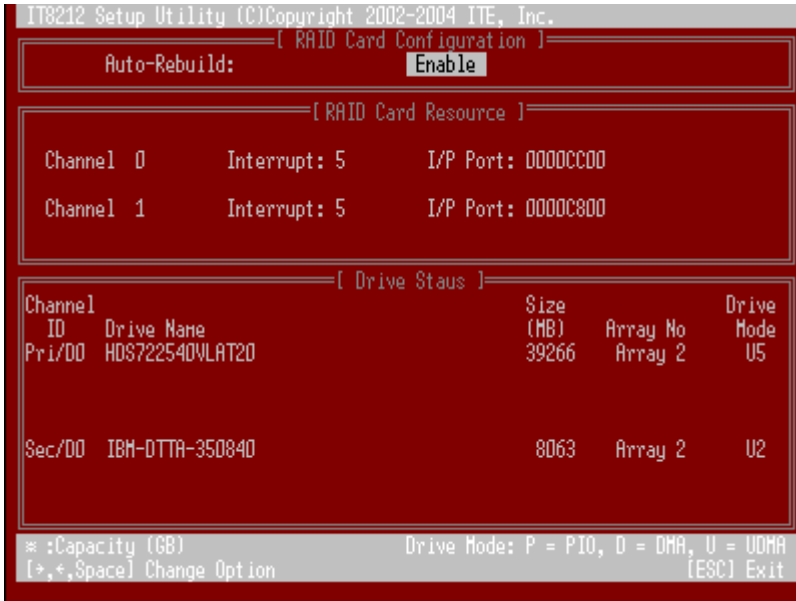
IT8212 Setup Utility (C)Copyright 2002-2004 ITE, Inc.

[ RAID Card Configuration ]

Auto-Rebuild: Enable

[ RAID Card Resource ]

Channel 0 Interrupt: 5 I/P Port: 0000CC00

Channel 1 Interrupt: 5 I/P Port: 0000C800

[ Drive Staus ]

| Channel ID | Drive Name | Size (MB) | Array No | Drive Mode |
|---|---|---|---|---|
| Pri/D0 | HDS722540VLAT20 | 39266 | Array 2 | U5 |
| Sec/D0 | IBM-DTTA-350840 | 8063 | Array 2 | U2 |

* :Capacity (GB) Drive Mode: P = PIO, D = DMA, U = UDMA
[→,←,Space] Change Option [ESC] Exit